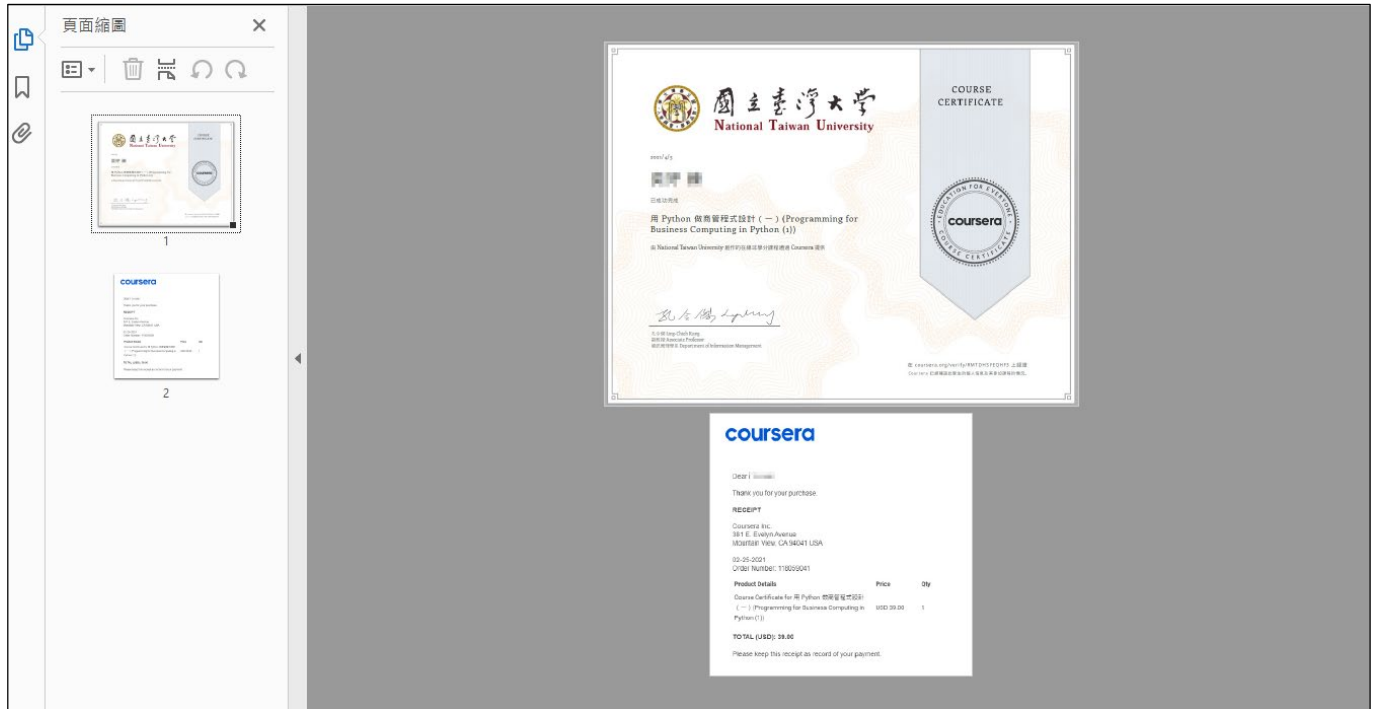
頁面縮圖

1

2

國立臺灣大學
National Taiwan University

COURSE CERTIFICATE

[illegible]

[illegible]

已修訖完成

用 Python 做商管程式設計（一）(Programming for Business Computing in Python (1))

由 National Taiwan University 授予的在線非學分課程通過 Coursera 提供

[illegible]

EDUCATION FOR EVERYONE
coursera
COURSE CERTIFICATE

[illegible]

coursera

Dear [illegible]

Thank you for your purchase.

RECEIPT

Coursera Inc.
381 E. Evelyn Avenue
Mountain View, CA 94041 USA

02-25-2021
Order Number: 118055041

| Product Details | Price | Qty |
|---|---|---|
| Course Certificate for 用 Python 做商管程式設計（一）(Programming for Business Computing in Python (1)) | USD 39.00 | 1 |

TOTAL (USD): 39.00

Please keep this receipt as record of your payment.